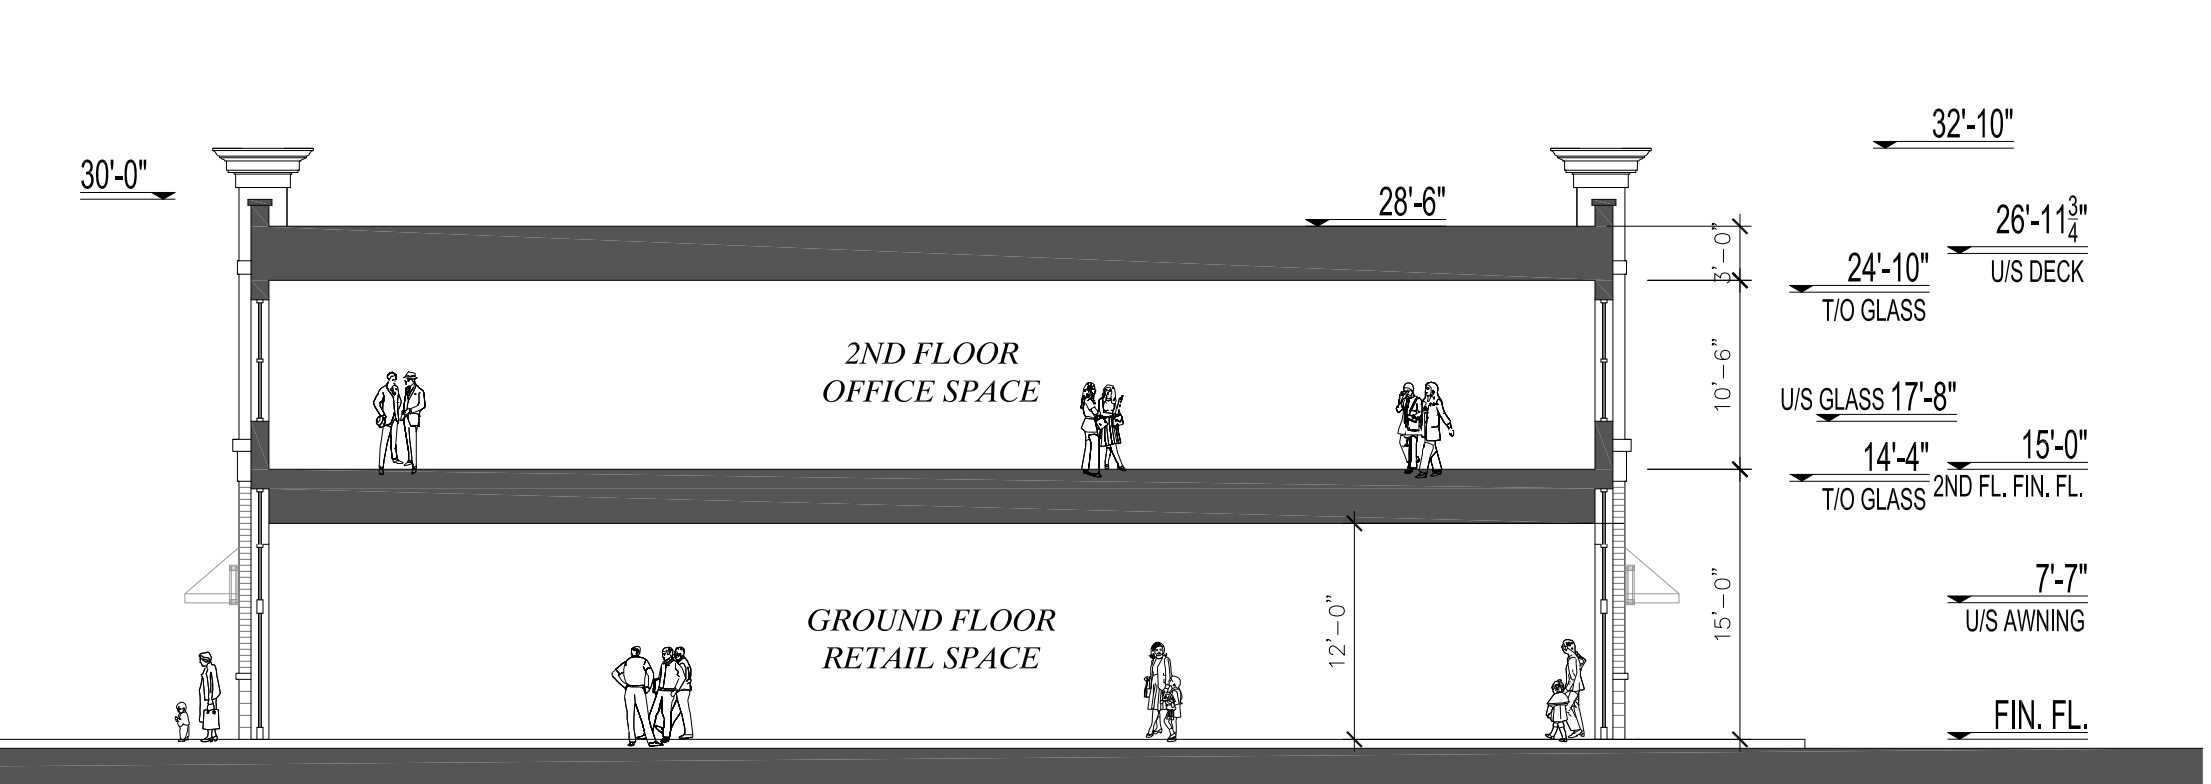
30'-0"

28'-6"

32'-10"

$26'-11\frac{3}{4}"$
U/S DECK

3'-0"

24'-10"
T/O GLASS

2ND FLOOR
OFFICE SPACE

10'-6"

U/S GLASS 17'-8"

14'-4"
T/O GLASS

15'-0"
2ND FL. FIN. FL.

7'-7"
U/S AWNING

GROUND FLOOR
RETAIL SPACE

12'-0"

15'-0"

FIN. FL.